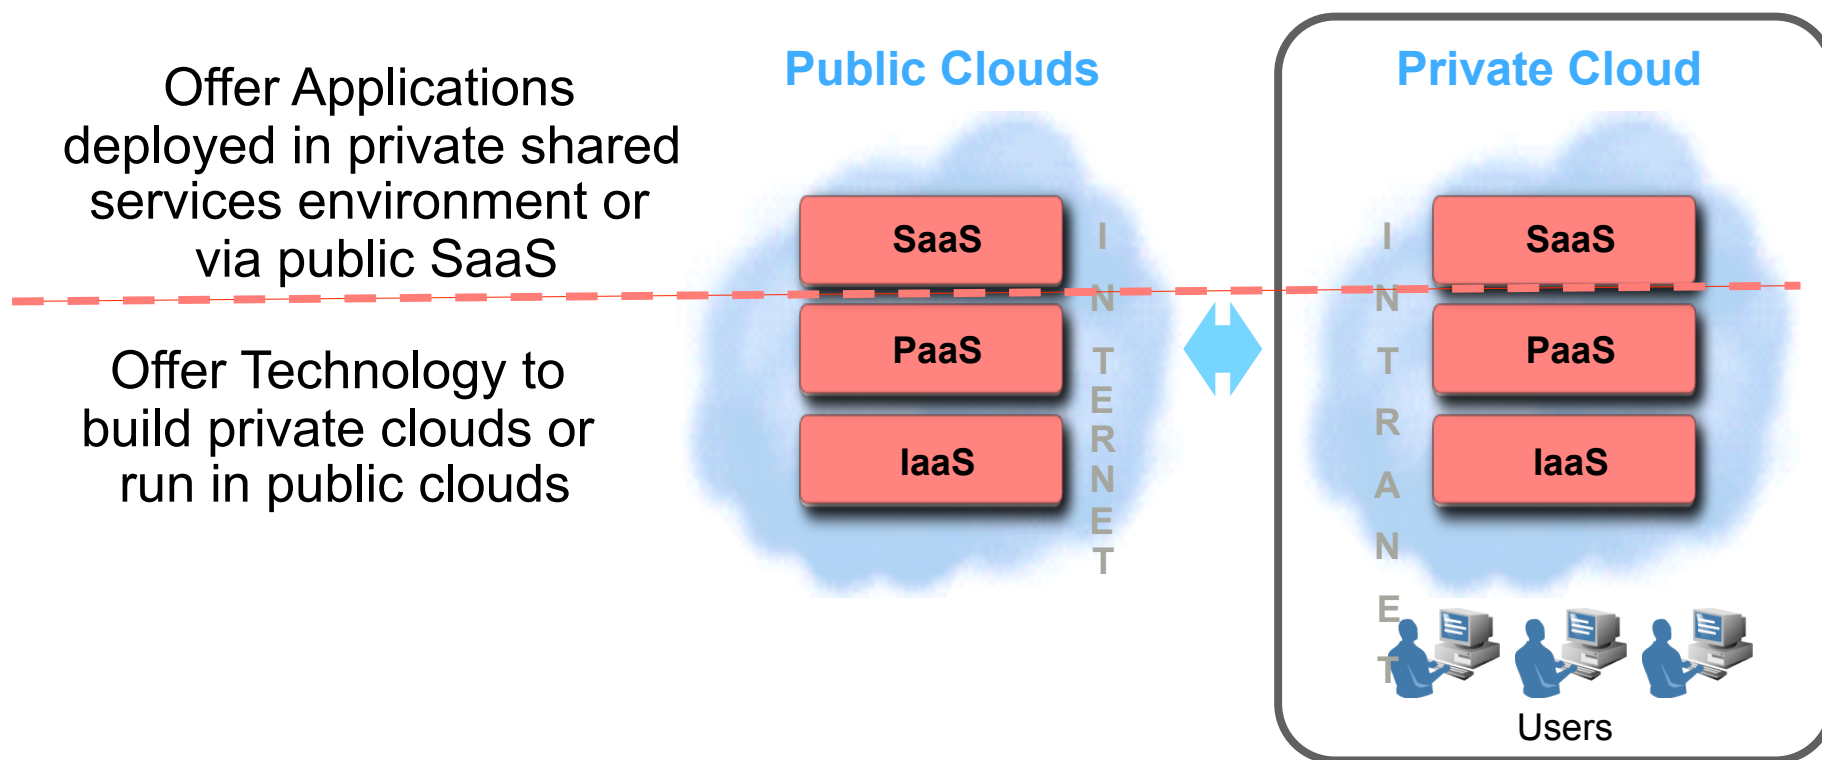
Offer Applications deployed in private shared services environment or via public SaaS

Offer Technology to build private clouds or run in public clouds

Public Clouds

SaaS

PaaS

IaaS

INTERNET

Private Cloud

INTRANET

SaaS

PaaS

IaaS

Users